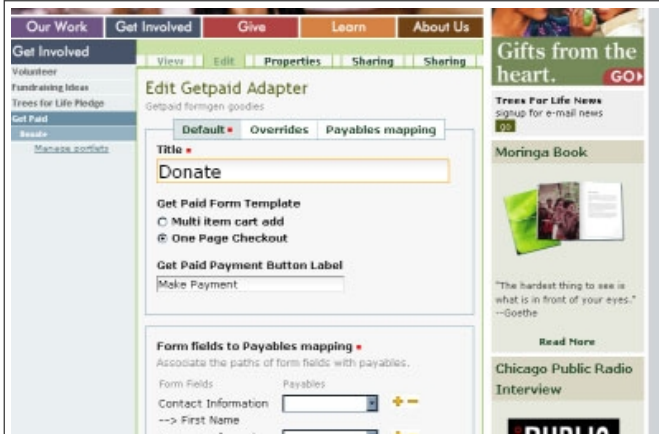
Our Work Get Involved Give Learn About Us

Get Involved
Volunteer
Fundraising Ideas
Trees for Life Pledge
Get Paid
Donate
Manage portlets

View Edit Properties Sharing Sharing

Edit Getpaid Adapter
Getpaid formgen goodies

Default • Overrides Payables mapping

Title •
Donate

Get Paid Form Template
Multi item cart add
One Page Checkout

Get Paid Payment Button Label
Make Payment

Form fields to Payables mapping •
Associate the paths of form fields with payables.
Form Fields Payables
Contact Information
--> First Name

Gifts from the heart. GO

Trees For Life News
signup for e-mail news
go

Moringa Book

"The hardest thing to see is what is in front of your eyes." --Goethe

Read More

Chicago Public Radio Interview

PUBLIC